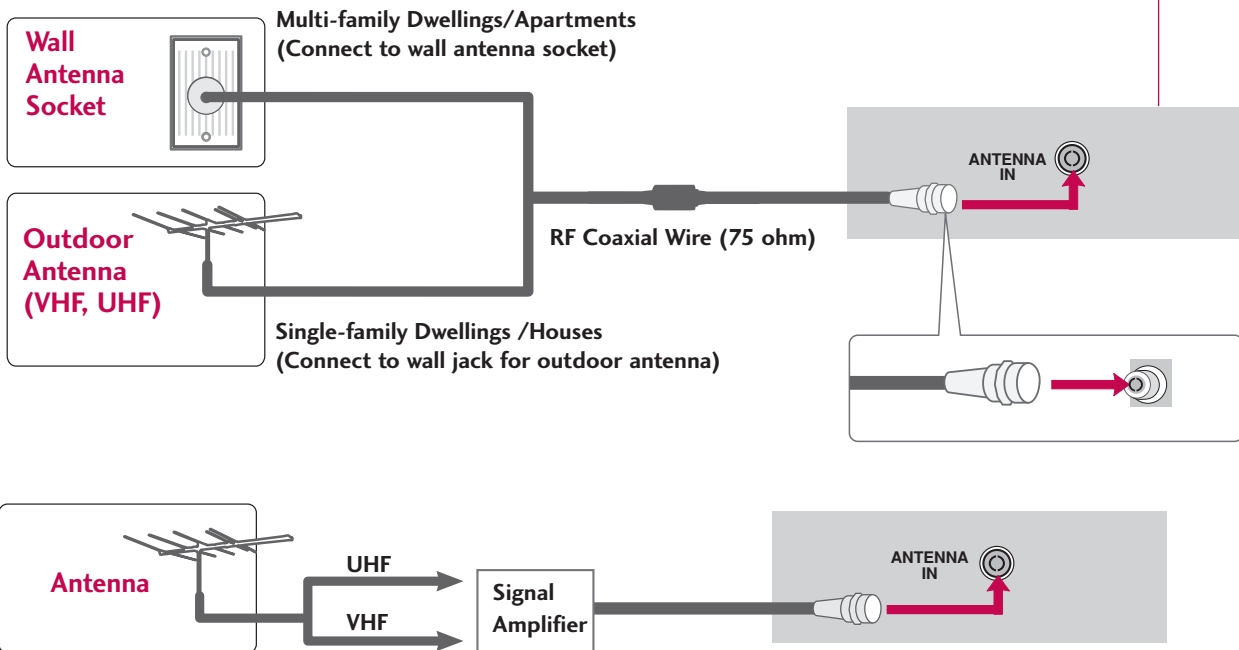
Wall Antenna Socket

Multi-family Dwellings/Apartments
(Connect to wall antenna socket)

ANTENNA IN

Outdoor Antenna (VHF, UHF)

RF Coaxial Wire (75 ohm)

Single-family Dwellings /Houses
(Connect to wall jack for outdoor antenna)

Antenna

UHF

VHF

Signal Amplifier

ANTENNA IN